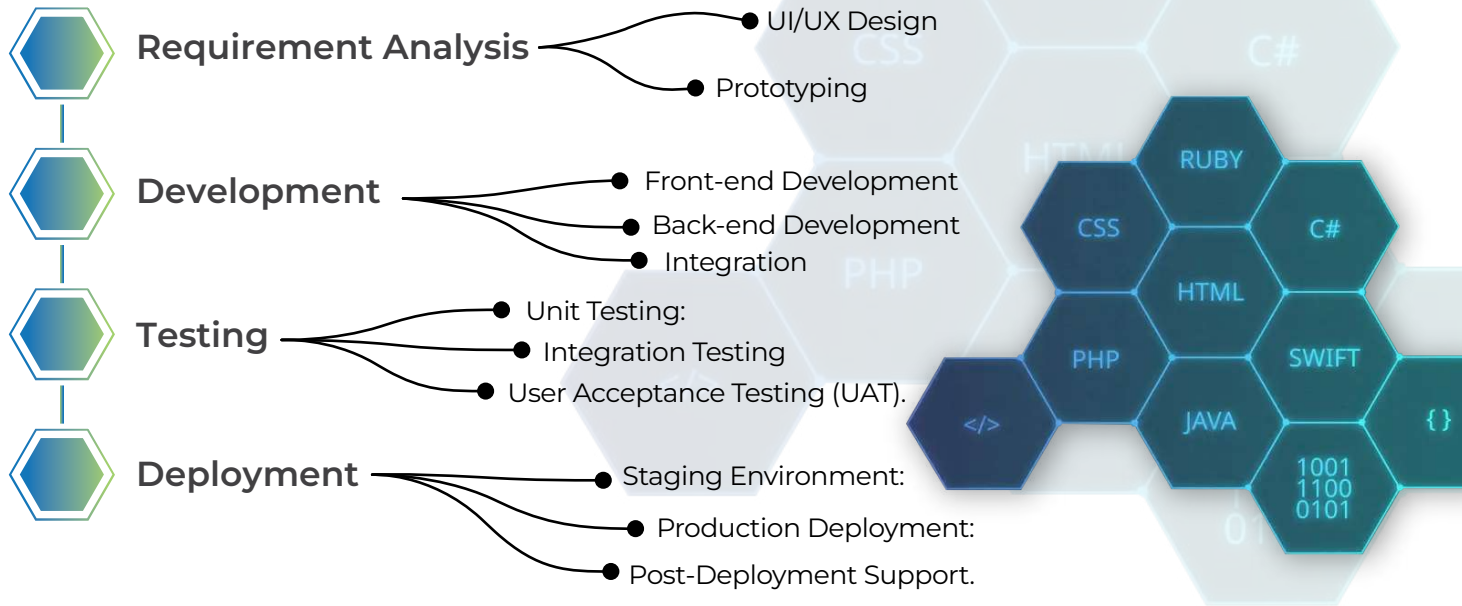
Requirement Analysis
UI/UX Design
Prototyping

Development
Front-end Development
Back-end Development
Integration

Testing
Unit Testing:
Integration Testing
User Acceptance Testing (UAT).

Deployment
Staging Environment:
Production Deployment:
Post-Deployment Support.

CSS
C#
HTML
PHP
RUBY
CSS
C#
HTML
PHP
SWIFT
</>
JAVA
{ }
1001
1100
0101
01